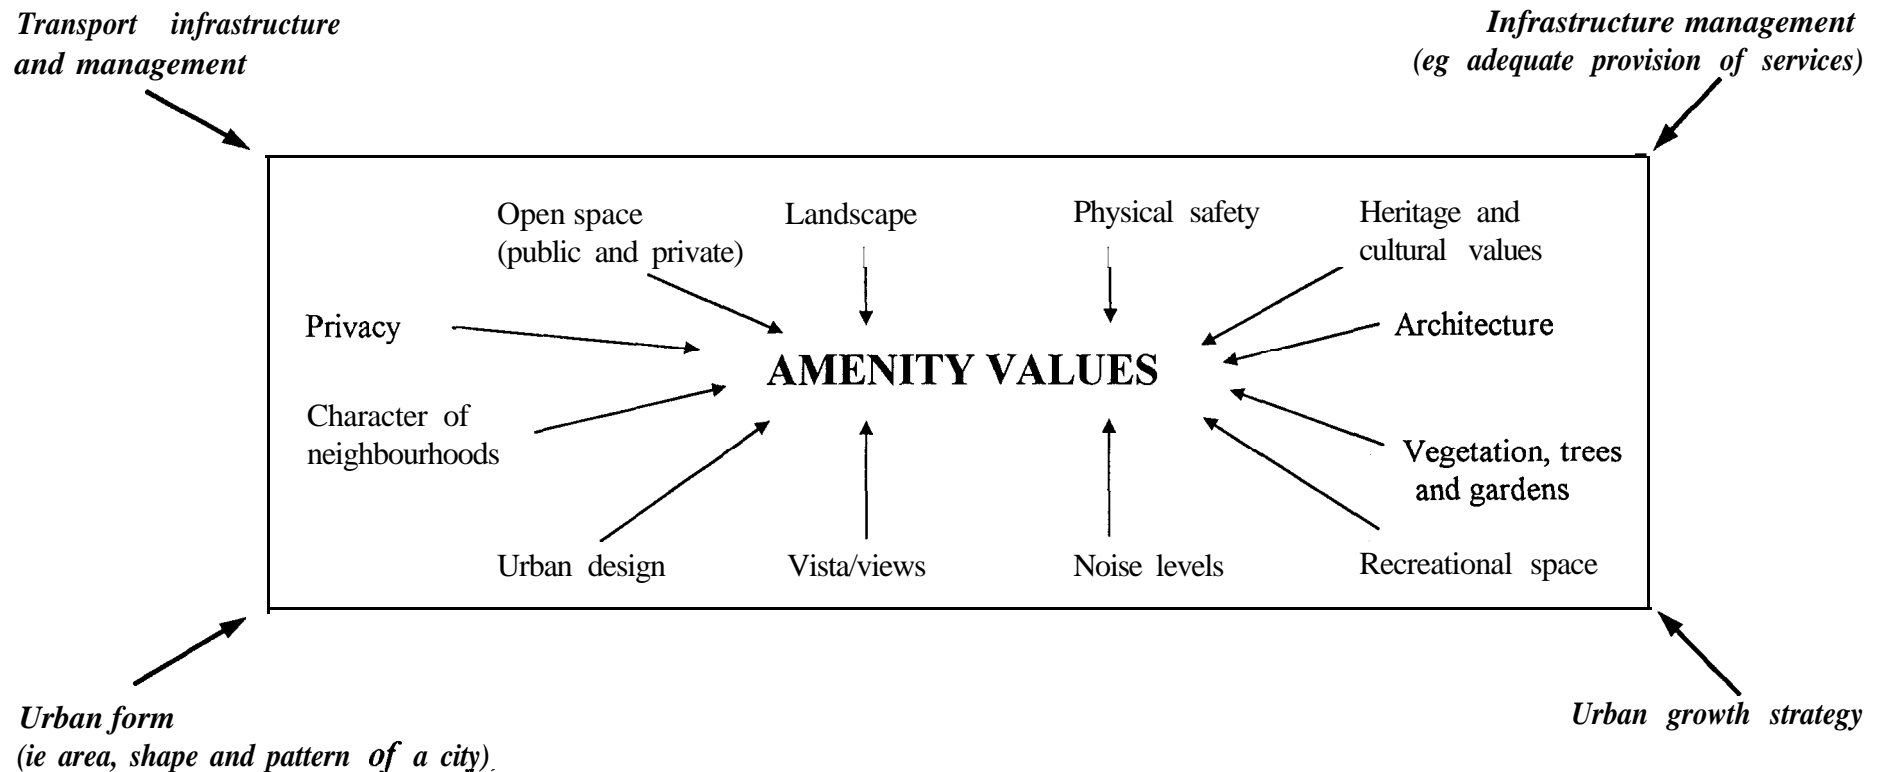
Transport infrastructure and management

Infrastructure management (eg adequate provision of services)

Open space (public and private)

Landscape

Physical safety

Heritage and cultural values

Privacy

Architecture

AMENITY VALUES

Character of neighbourhoods

Vegetation, trees and gardens

Urban design

Vista/views

Noise levels

Recreational space

Urban form (ie area, shape and pattern of a city).

Urban growth strategy